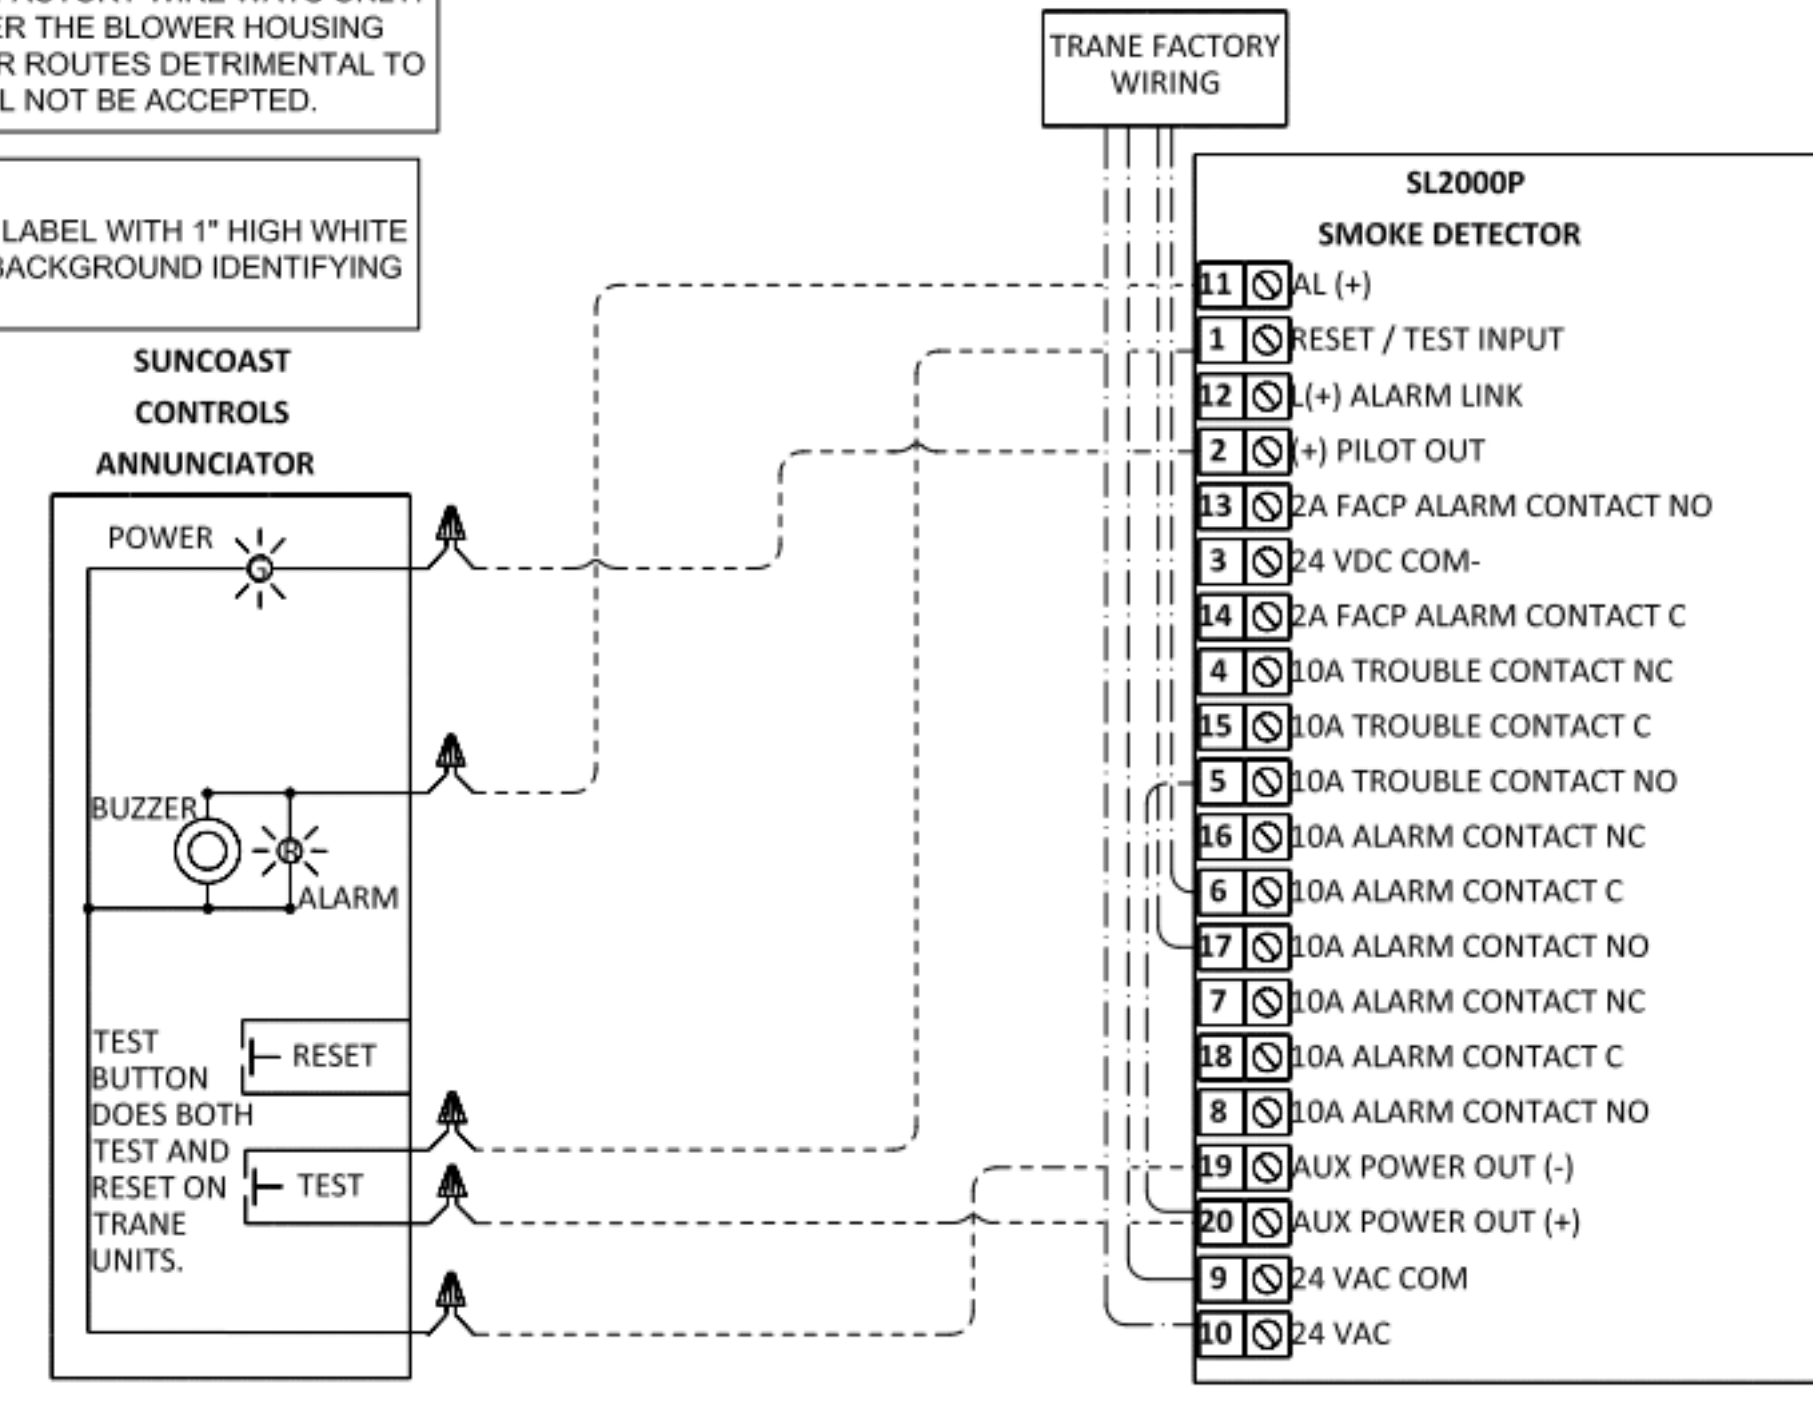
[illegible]
ER THE BLOWER HOUSING
R ROUTES DETRIMENTAL TO
L NOT BE ACCEPTED.

LABEL WITH 1" HIGH WHITE
BACKGROUND IDENTIFYING

TRANE FACTORY WIRING

SL2000P
SMOKE DETECTOR

SUNCOAST
CONTROLS
ANNUNCIATOR

POWER

BUZZER

ALARM

TEST BUTTON DOES BOTH TEST AND RESET ON TRANE UNITS.

RESET

TEST

11 AL (+)
1 RESET / TEST INPUT
12 L(+) ALARM LINK
2 (+) PILOT OUT
13 2A FACP ALARM CONTACT NO
3 24 VDC COM-
14 2A FACP ALARM CONTACT C
4 10A TROUBLE CONTACT NC
15 10A TROUBLE CONTACT C
5 10A TROUBLE CONTACT NO
16 10A ALARM CONTACT NC
6 10A ALARM CONTACT C
17 10A ALARM CONTACT NO
7 10A ALARM CONTACT NC
18 10A ALARM CONTACT C
8 10A ALARM CONTACT NO
19 AUX POWER OUT (-)
20 AUX POWER OUT (+)
9 24 VAC COM
10 24 VAC